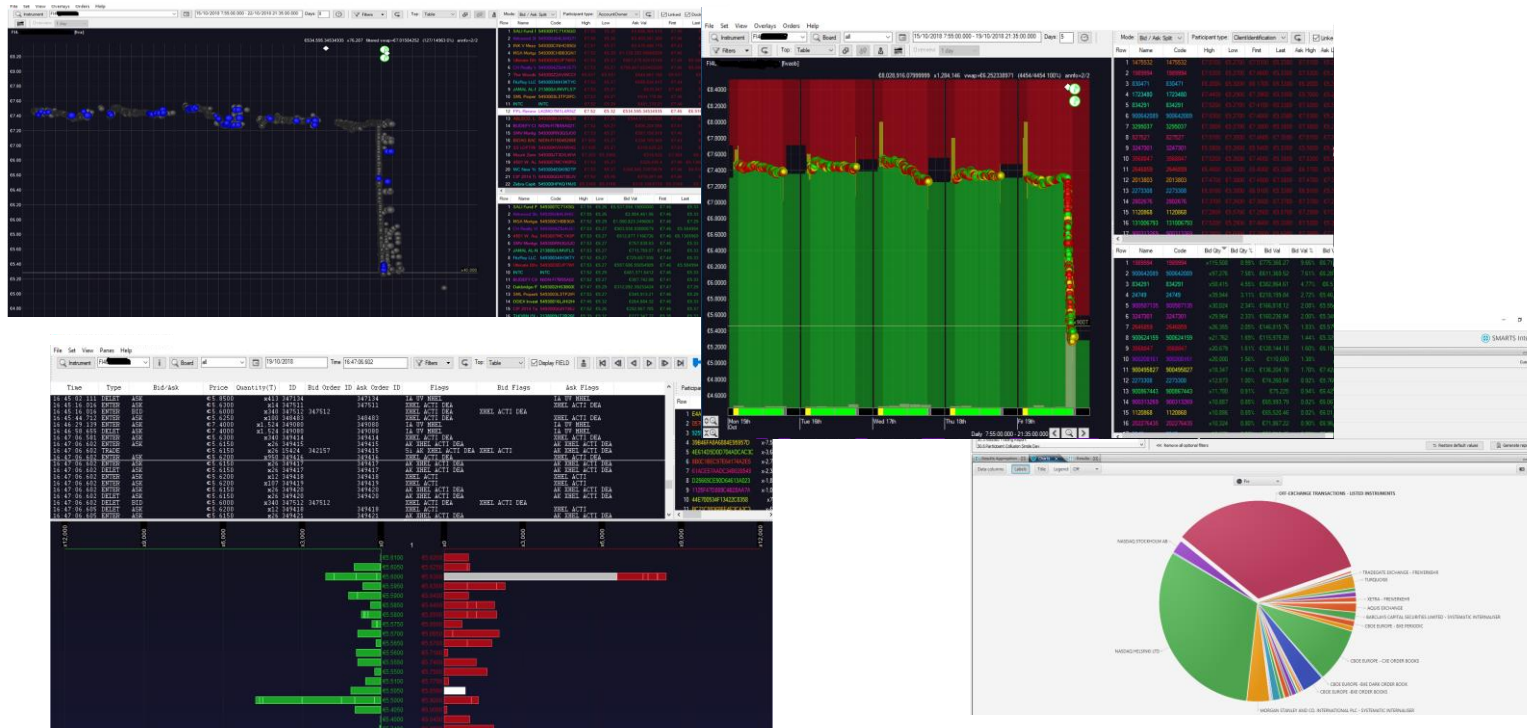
File Set View Overlays Orders Help

Instrument | Board | all | 15/10/2018 7:55:00.000 - 19/10/2018 21:35:00.000 | Days 5 | Filters | Top: Table | Mode: Bid / Ask Split | Participant type: ClientIdentification | Unlock

€8,028,916.07999999 x1,284,146 vwap=€6.252338971 (4454/4454 100%) anrfc=2/2

Row | Name | Code | High | Low | First | Last | Ask High | Ask Low

| Row | Name | Code |
|---|---|---|
| 1 | 1475532 | 1475532 |
| 2 | 1565694 | 1565694 |
| 3 | 830471 | 830471 |
| 4 | 1723480 | 1723480 |
| 5 | 834291 | 834291 |
| 6 | 900642089 | 900642089 |
| 7 | 3299037 | 3299037 |
| 8 | 327521 | 327521 |
| 9 | 3247301 | 3247301 |
| 10 | 3568947 | 3568947 |
| 11 | 2646859 | 2646859 |
| 12 | 2013803 | 2013803 |
| 13 | 2273308 | 2273308 |
| 14 | 2882676 | 2882676 |
| 15 | 1120868 | 1120868 |
| 16 | 131006793 | 131006793 |

Row | Name | Code | Bid Qty | Bid Qty % | Bid Val | Bid Val %

| Row | Name | Code |
|---|---|---|
| 1 | 1565694 | 1565694 |
| 2 | 900642089 | 900642089 |
| 3 | 834291 | 834291 |
| 4 | 24749 | 24749 |
| 5 | 900587139 | 900587139 |
| 6 | 3247301 | 3247301 |
| 7 | 2646859 | 2646859 |
| 8 | 900624159 | 900624159 |
| 9 | 3568947 | 3568947 |
| 10 | 900356161 | 900356161 |
| 11 | 900495827 | 900495827 |
| 12 | 2273308 | 2273308 |
| 13 | 900567443 | 900567443 |
| 14 | 900313293 | 900313293 |
| 15 | 1120868 | 1120868 |
| 16 | 202276439 | 202276439 |

€8.4000 €8.2000 €8.0000 €7.8000 €7.6000 €7.4000 €7.2000 €7.0000 €6.8000 €6.6000 €6.4000 €6.2000 €6.0000 €5.8000 €5.6000 €5.4000 €5.2000 €5.0000 €4.8000 €4.6000 €4.4000

Mon 15th | Tue 16th | Wed 17th | Thu 18th | Fri 19th

Daily 7:55:00.000 - 21:35:00.000

File Set View Panes Help

Instrument | Board | all | 19/10/2018 | Time 16:47:06.602 | Filters | Top: Table | Display FIELD

| Time | Type | Bid/Ask | Price | Quantity(T) | ID | Bid Order ID | Ask Order ID | Flags | Bid Flags | Ask Flags |
|---|---|---|---|---|---|---|---|---|---|---|
| 16:45:02.111 | DELET | ASK | €5.8500 | x413 | 347134 | | 347134 | IA UV MHEL | | IA UV MHEL |
| 16:45:16.016 | ENTER | ASK | €5.6300 | x14 | 347531 | | 347531 | XHEL ACTI DEA | | XHEL ACTI DEA |
| 16:45:16.016 | ENTER | BID | €5.6000 | x340 | 347512 | 347512 | | XHEL ACTI DEA | XHEL ACTI DEA | |
| 16:45:44.712 | ENTER | ASK | €5.6250 | x100 | 348483 | | 348483 | XHEL ACTI DEA | | XHEL ACTI DEA |
| 16:46:29.139 | ENTER | ASK | €7.4000 | x1,524 | 349080 | | 349080 | IA UV MHEL | | IA UV MHEL |
| 16:46:29.139 | DELET | ASK | €7.4000 | x1,524 | 349080 | | 349080 | IA UV MHEL | | IA UV MHEL |
| 16:46:59.665 | DELET | ASK | €5.6300 | x26 | 349414 | | 349414 | AK XHEL ACTI DEA | | AK XHEL ACTI DEA |
| 16:47:06.581 | ENTER | ASK | €5.6150 | x26 | 349415 | | 349415 | AK XHEL ACTI DEA | | AK XHEL ACTI DEA |
| 16:47:06.602 | TRADE | | €5.6150 | x26 | 15424 | 342157 | 349415 | Si AK XHEL ACTI DEA XHEL ACTI | | AK XHEL ACTI DEA |

Participant | Row

1 | 2 | 3
39B4FAB A68843593D
4EE14299DB764ADCAC3C
D2B68CE89D64613423
112EF47E08C6B2EA7A
44E7B5B49F1342E3358

€5.6100 €5.6050 €5.6000 €5.5950 €5.5900 €5.5850 €5.5800 €5.5750 €5.5700 €5.5650 €5.5600 €5.5550 €5.5500 €5.5450 €5.5400 €5.5350 €5.5300 €5.5250 €5.5200 €5.5150 €5.5100

SMARTS Inte

Remove all optional filters | Restore default values | Generate rep

Data columns | Labels | Title | Legend

OFF-EXCHANGE TRANSACTIONS - LISTED INSTRUMENTS

NASDAQ STOCKHOLM AB
TRADEGATE EXCHANGE - FREIVERKEHR
TURQUOISE
XETRA - FREIVERKEHR
AQUIS EXCHANGE
BARCLAYS CAPITAL SECURITIES LIMITED - SYSTEMATIC INTERNALISER
CBOE EUROPE - BXE PERIODIC
NASDAQ HELSINKI LTD
CBOE EUROPE - CXE ORDER BOOKS
CBOE EUROPE - BXE DARK ORDER BOOK
CBOE EUROPE - BXE ORDER BOOKS
MORGAN STANLEY AND CO. INTERNATIONAL PLC - SYSTEMATIC INTERNALISER